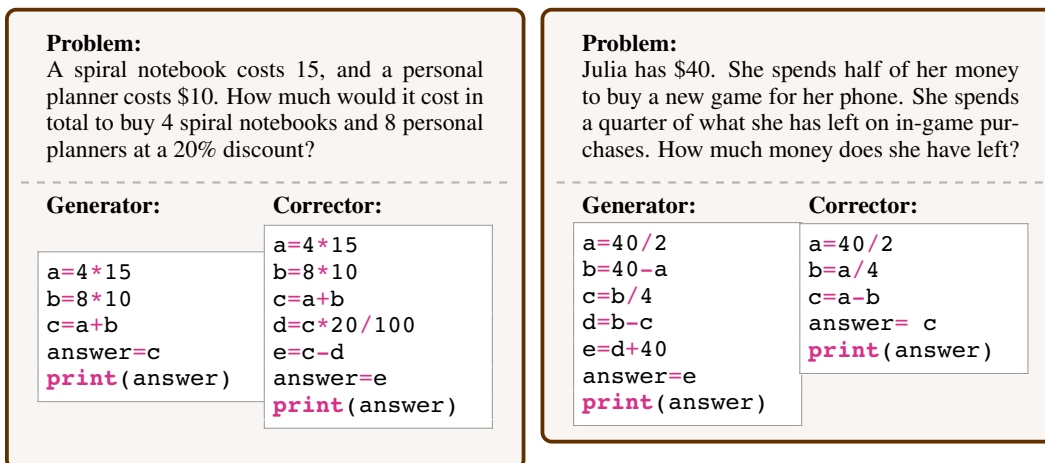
**Problem:**
A spiral notebook costs 15, and a personal planner costs \$10. How much would it cost in total to buy 4 spiral notebooks and 8 personal planners at a 20% discount?

**Generator:**
```
a=4*15
b=8*10
c=a+b
answer=c
print(answer)
```

**Corrector:**
```
a=4*15
b=8*10
c=a+b
d=c*20/100
e=c-d
answer=e
print(answer)
```

**Problem:**
Julia has \$40. She spends half of her money to buy a new game for her phone. She spends a quarter of what she has left on in-game purchases. How much money does she have left?

**Generator:**
```
a=40/2
b=40-a
c=b/4
d=b-c
e=d+40
answer=e
print(answer)
```

**Corrector:**
```
a=40/2
b=a/4
c=a-b
answer= c
print(answer)
```